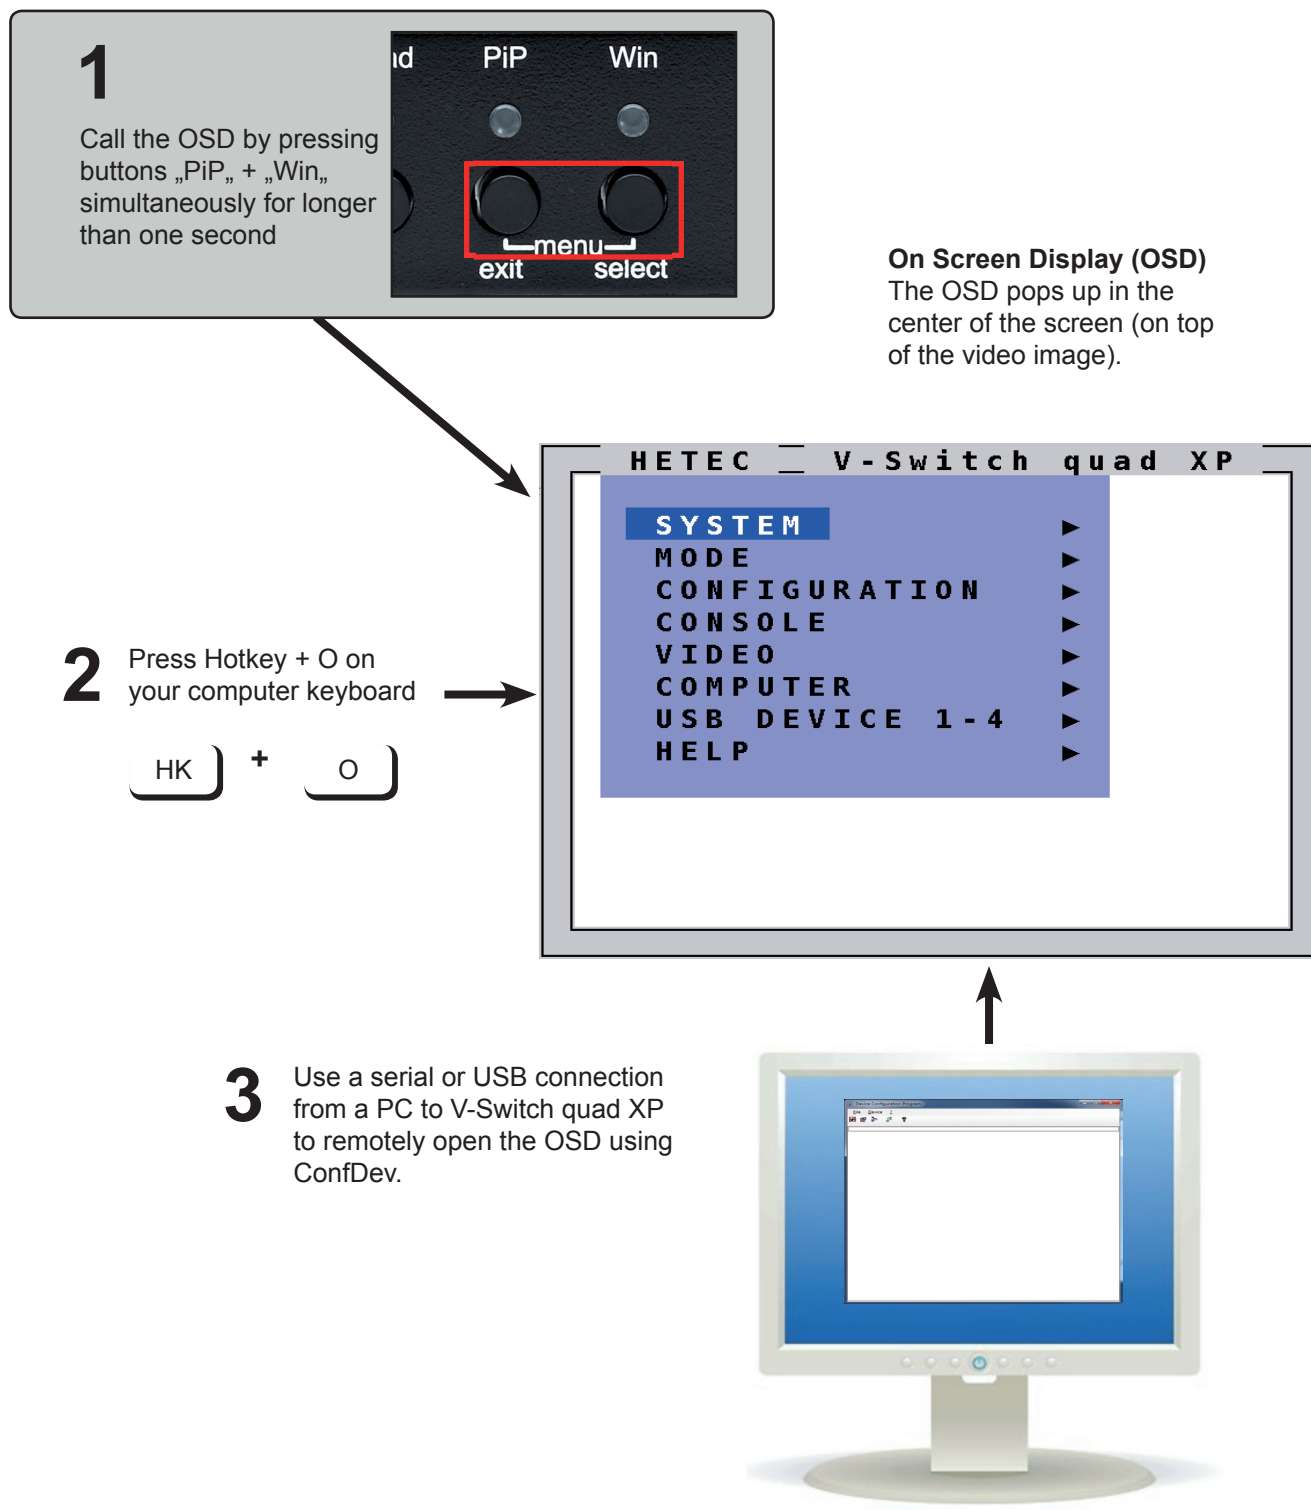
1

Call the OSD by pressing buttons „PiP„ + „Win„ simultaneously for longer than one second

ıd PiP Win

menu

exit select

On Screen Display (OSD)
The OSD pops up in the center of the screen (on top of the video image).

HETEC V-Switch quad XP

SYSTEM ►
MODE ►
CONFIGURATION ►
CONSOLE ►
VIDEO ►
COMPUTER ►
USB DEVICE 1-4 ►
HELP ►

2 Press Hotkey + O on your computer keyboard

HK + O

3 Use a serial or USB connection from a PC to V-Switch quad XP to remotely open the OSD using ConfDev.